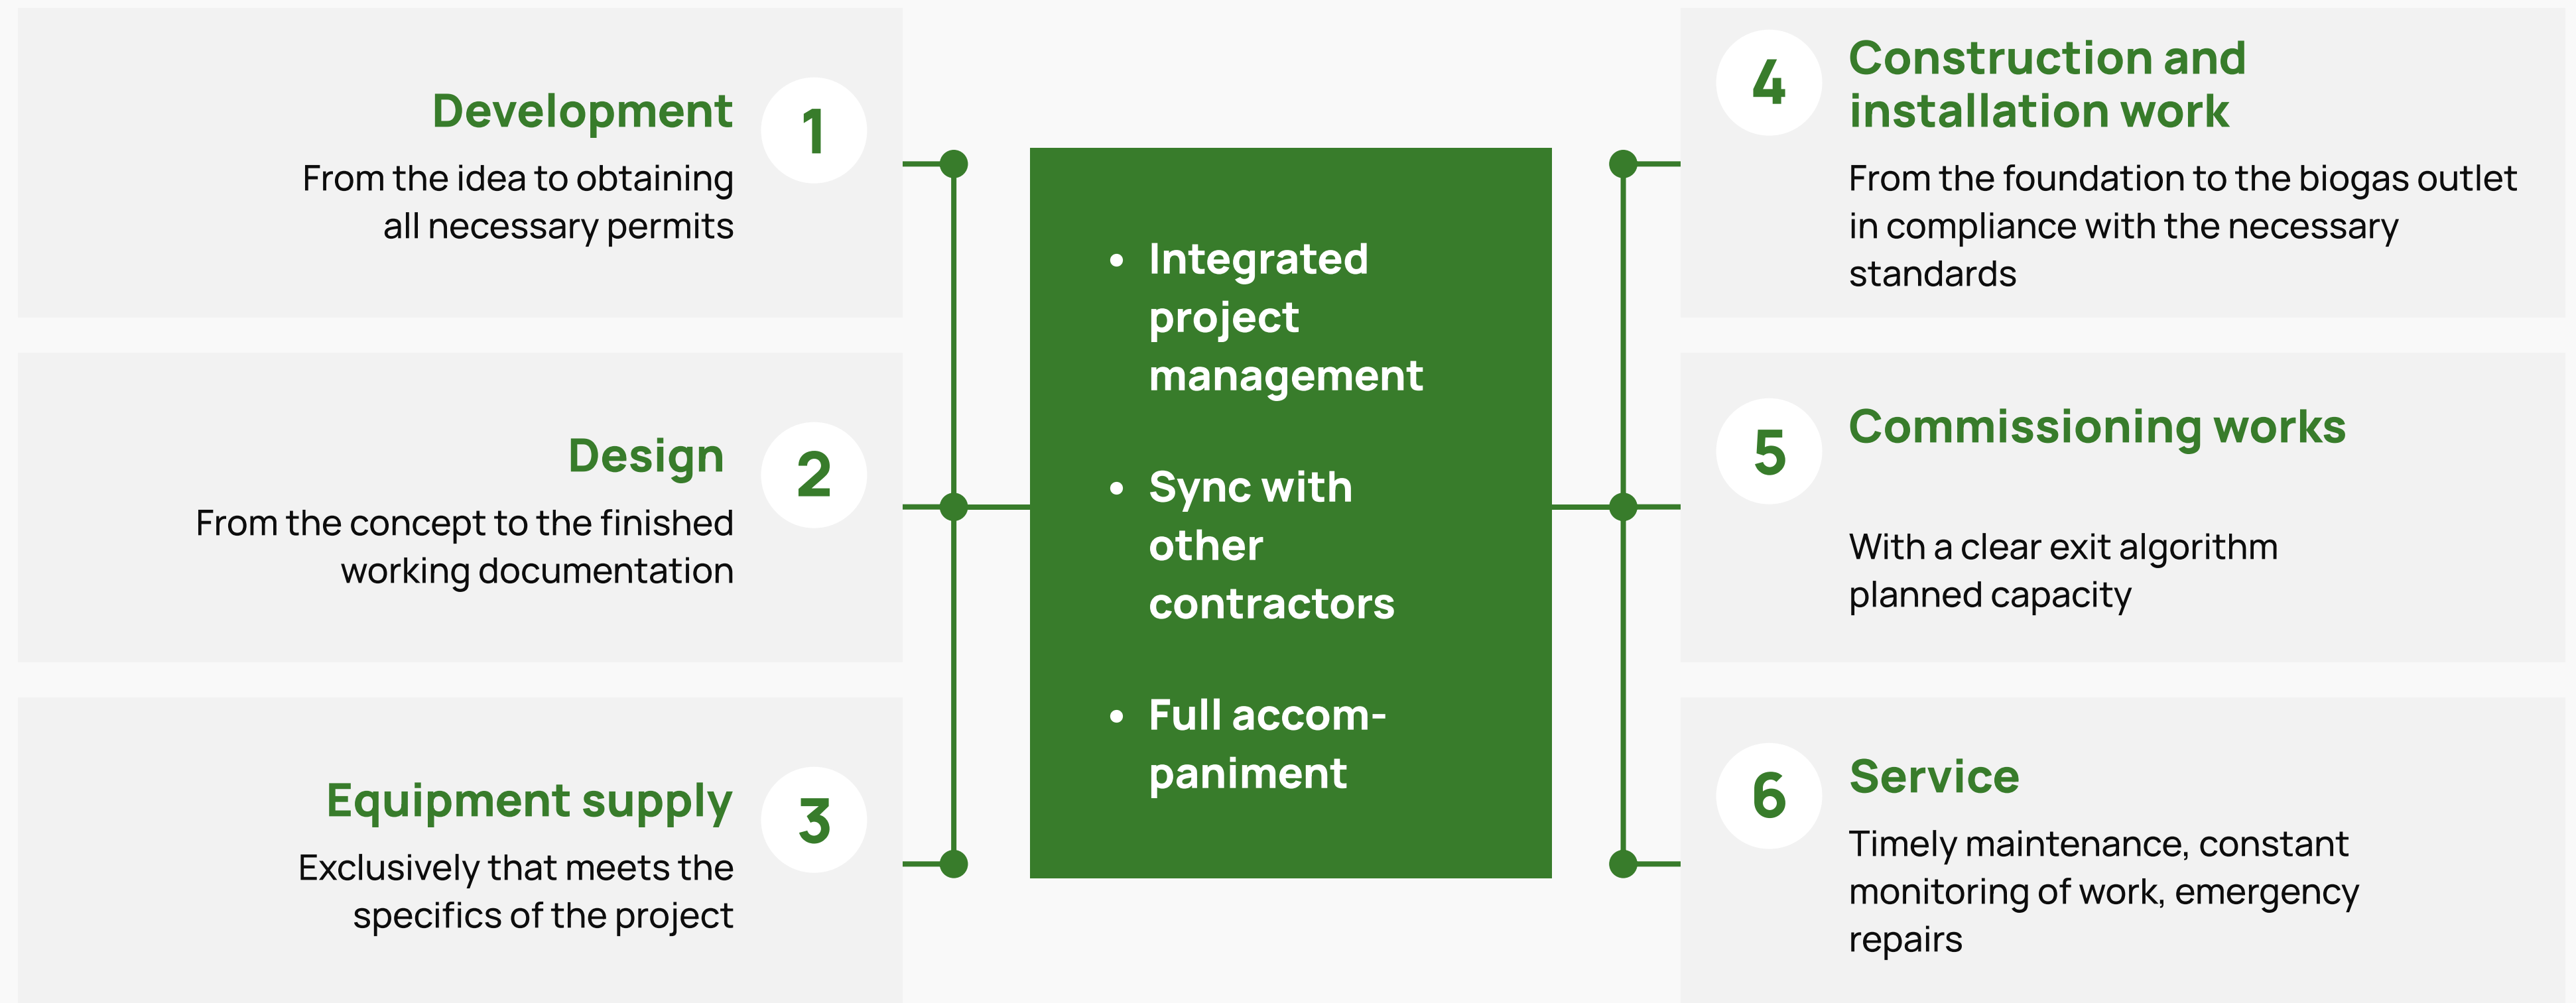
Development
1
From the idea to obtaining all necessary permits

Design
2
From the concept to the finished working documentation

Equipment supply
3
Exclusively that meets the specifics of the project

• Integrated project management
• Sync with other contractors
• Full accompaniment

4
Construction and installation work
From the foundation to the biogas outlet in compliance with the necessary standards

5
Commissioning works
With a clear exit algorithm planned capacity

6
Service
Timely maintenance, constant monitoring of work, emergency repairs